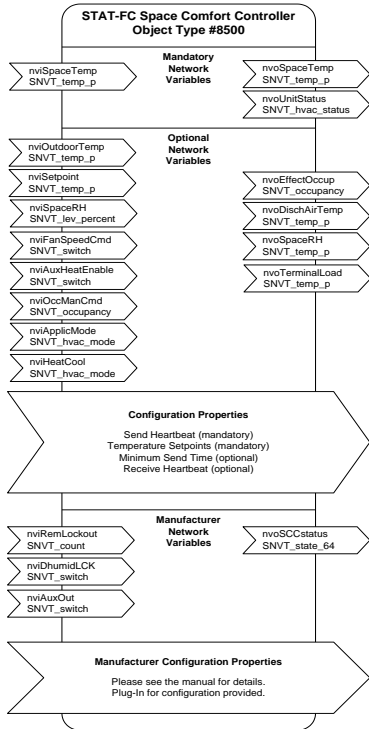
STAT-FC Space Comfort Controller
Object Type #8500

Mandatory Network Variables

nviSpaceTemp
SNVT_temp_p

nvoSpaceTemp
SNVT_temp_p

nvoUnitStatus
SNVT_hvac_status

Optional Network Variables

nviOutdoorTemp
SNVT_temp_p

nviSetpoint
SNVT_temp_p

nvoEffectOccup
SNVT_occupancy

nviSpaceRH
SNVT_lev_percent

nvoDischAirTemp
SNVT_temp_p

nviFanSpeedCmd
SNVT_switch

nvoSpaceRH
SNVT_temp_p

nviAuxHeatEnable
SNVT_switch

nvoTerminalLoad
SNVT_temp_p

nviOccManCmd
SNVT_occupancy

nviApplicMode
SNVT_hvac_mode

nviHeatCool
SNVT_hvac_mode

Configuration Properties

Send Heartbeat (mandatory)
Temperature Setpoints (mandatory)
Minimum Send Time (optional)
Receive Heartbeat (optional)

Manufacturer Network Variables

nviRemLockout
SNVT_count

nvoSCCstatus
SNVT_state_64

nviDhumidLCK
SNVT_switch

nviAuxOut
SNVT_switch

Manufacturer Configuration Properties

Please see the manual for details.
Plug-In for configuration provided.